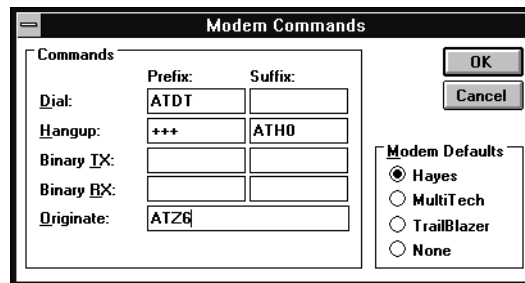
Modem Commands

Commands

| | Prefix: | Suffix: |
|---|---|---|
| Dial: | ATDT | |
| Hangup: | +++ | ATH0 |
| Binary TX: | | |
| Binary RX: | | |
| Originate: | ATZ6 | |

OK

Cancel

Modem Defaults
Hayes
MultiTech
TrailBlazer
None